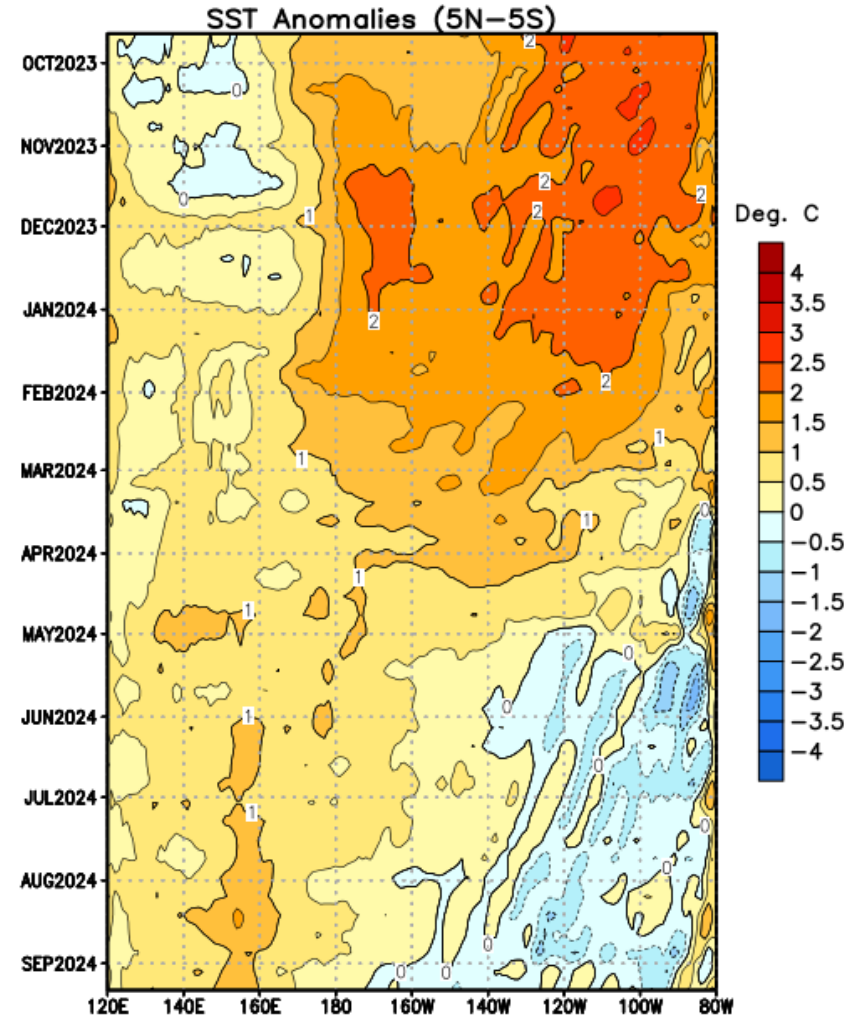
SST Anomalies (5N–5S)

OCT2023
NOV2023
DEC2023
JAN2024
FEB2024
MAR2024
APR2024
MAY2024
JUN2024
JUL2024
AUG2024
SEP2024

120E 140E 160E 180 160W 140W 120W 100W 80W

2
0
2
0
2
2
1
2
2
2
1
1
1
0
1
1
0
0
1
0
1
0
0
0
0
0
0

Deg. C
4
3.5
3
2.5
2
1.5
1
0.5
0
−0.5
−1
−1.5
−2
−2.5
−3
−3.5
−4